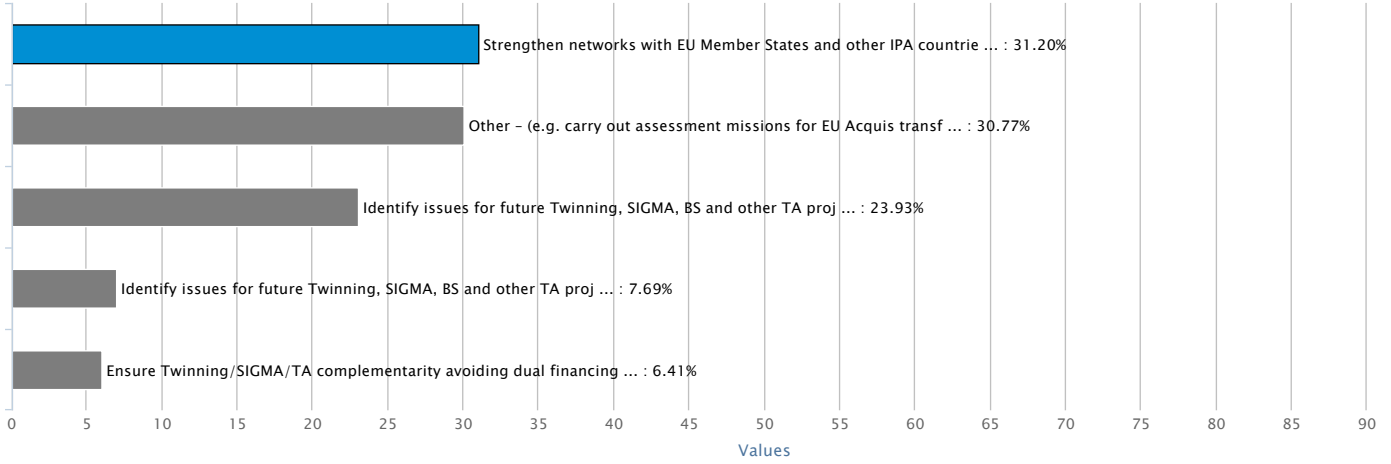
Strengthen networks with EU Member States and other IPA countrie ... : 31.20%

Other - (e.g. carry out assessment missions for EU Acquis transf ... : 30.77%

Identify issues for future Twinning, SIGMA, BS and other TA proj ... : 23.93%

Identify issues for future Twinning, SIGMA, BS and other TA proj ... : 7.69%

Ensure Twinning/SIGMA/TA complementarity avoiding dual financing ... : 6.41%

0 5 10 15 20 25 30 35 40 45 50 55 60 65 70 75 80 85 90

Values